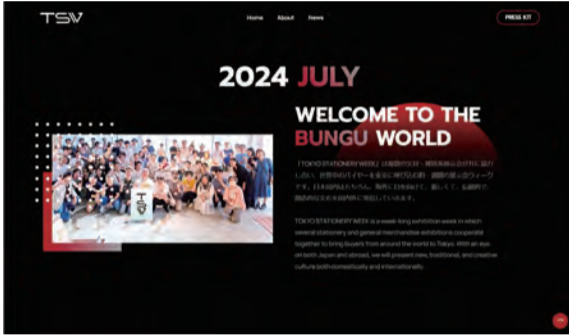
TSW

Home About News

PRESS KIT

2024 JULY

WELCOME TO THE BUNGU WORLD

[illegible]

TOKYO STATIONERY WEEK is a week-long exhibition week in which several stationery and general merchandise exhibitions cooperate together to bring buyers from around the world to Tokyo. With an eye on both Japan and abroad, we will present new, traditional, and creative culture both domestically and internationally.